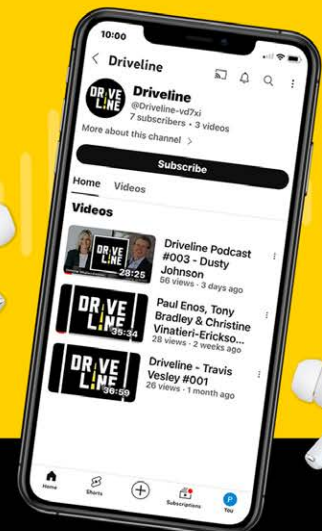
10:00

Driveline

DRIVE LINE

Driveline

@Driveline-vd7xi

7 subscribers • 3 videos

More about this channel >

Subscribe

Home Videos

Videos

28:25

Driveline Podcast #003 - Dusty Johnson

56 views • 3 days ago

DRIVE LINE

35:34

Paul Enos, Tony Bradley & Christine Vinatieri-Ericks...

28 views • 2 weeks ago

DRIVE LINE

36:59

Driveline - Travis Vesley #001

26 views • 1 month ago

Home

Shorts

Subscriptions

P

You